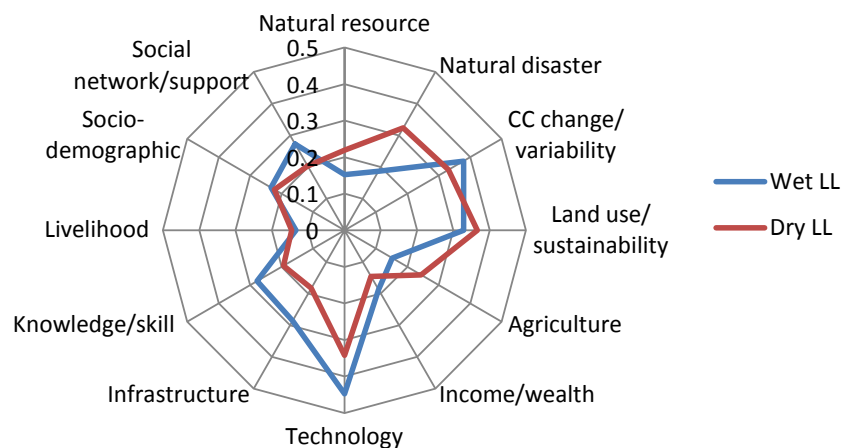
Natural resource

0.5
0.4
0.3
0.2
0.1
0

Natural disaster

CC change/ variability

Land use/ sustainability

Agriculture

Income/wealth

Technology

Infrastructure

Knowledge/skill

Livelihood

Socio-demographic

Social network/support

Wet LL
Dry LL